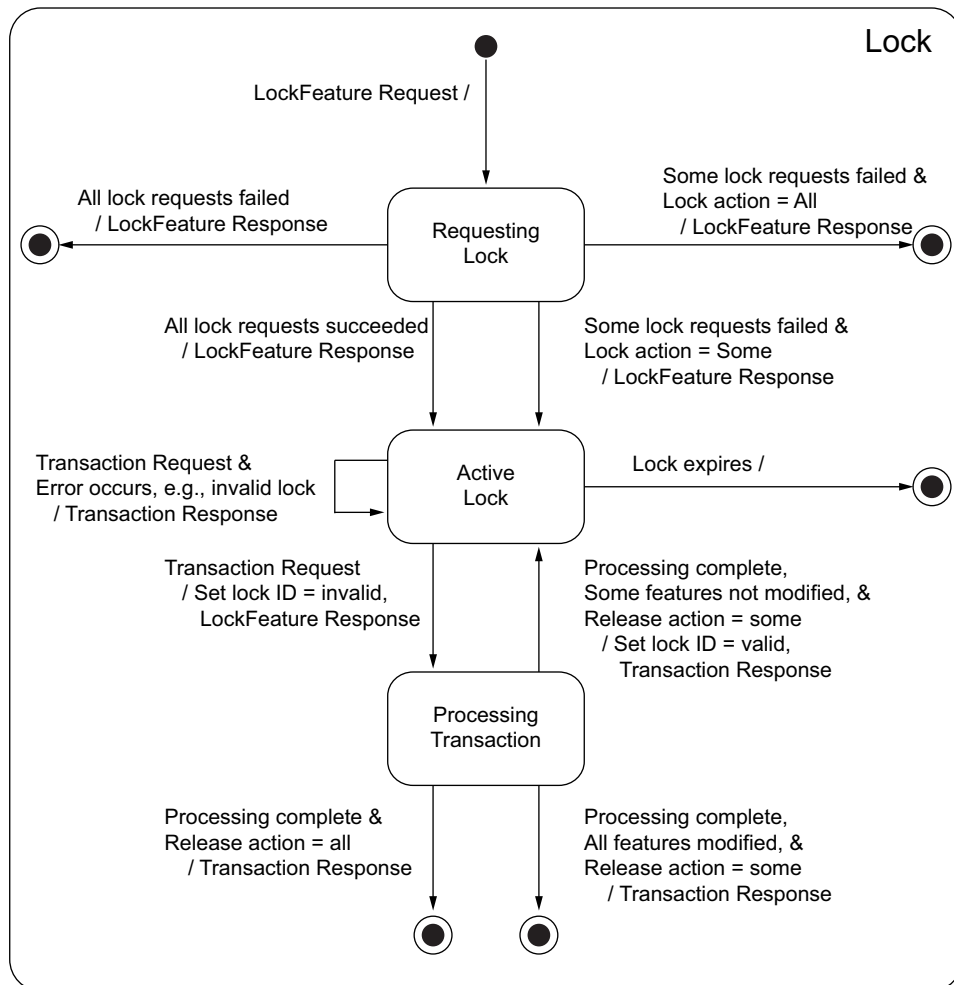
Lock

LockFeature Request /

All lock requests failed / LockFeature Response

Requesting Lock

Some lock requests failed & Lock action = All / LockFeature Response

All lock requests succeeded / LockFeature Response

Some lock requests failed & Lock action = Some / LockFeature Response

Transaction Request & Error occurs, e.g., invalid lock / Transaction Response

Active Lock

Lock expires /

Transaction Request / Set lock ID = invalid, LockFeature Response

Processing complete, Some features not modified, & Release action = some / Set lock ID = valid, Transaction Response

Processing Transaction

Processing complete & Release action = all / Transaction Response

Processing complete, All features modified, & Release action = some / Transaction Response